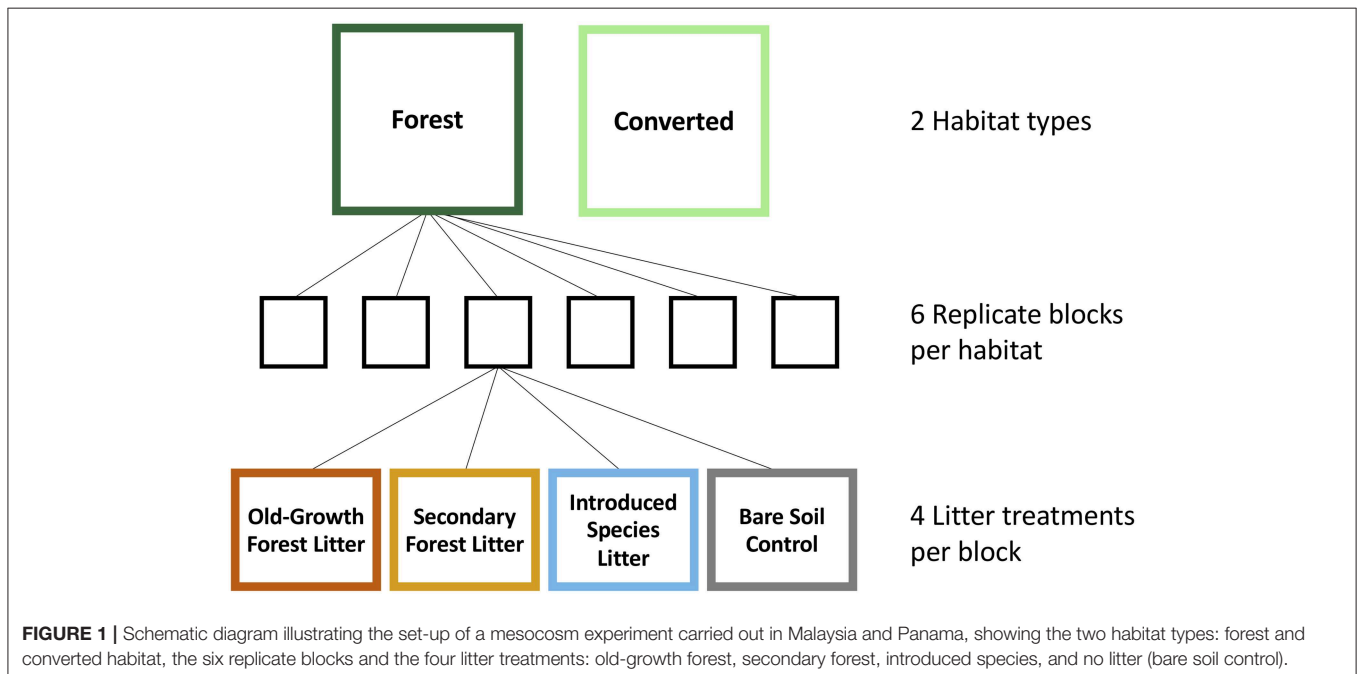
Forest

Converted

2 Habitat types

6 Replicate blocks per habitat

Old-Growth Forest Litter

Secondary Forest Litter

Introduced Species Litter

Bare Soil Control

4 Litter treatments per block

**FIGURE 1 |** Schematic diagram illustrating the set-up of a mesocosm experiment carried out in Malaysia and Panama, showing the two habitat types: forest and converted habitat, the six replicate blocks and the four litter treatments: old-growth forest, secondary forest, introduced species, and no litter (bare soil control).